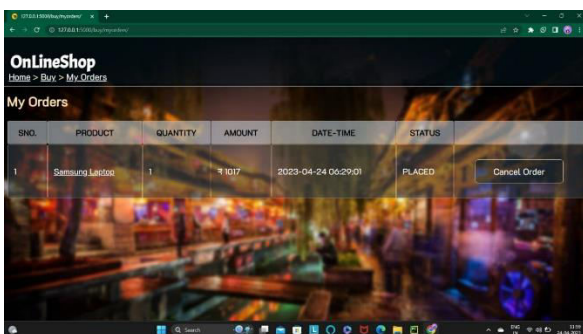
127.0.0.1:5000/buy/myorders/
127.0.0.1:5000/buy/myorders/

OnLineShop
Home > Buy > My Orders

My Orders

| SNO. | PRODUCT | QUANTITY | AMOUNT | DATE-TIME | STATUS | |
|---|---|---|---|---|---|---|
| 1 | Samsung Laptop | 1 | ₹ 1017 | 2023-04-24 06:29:01 | PLACED | Cancel Order |

Search